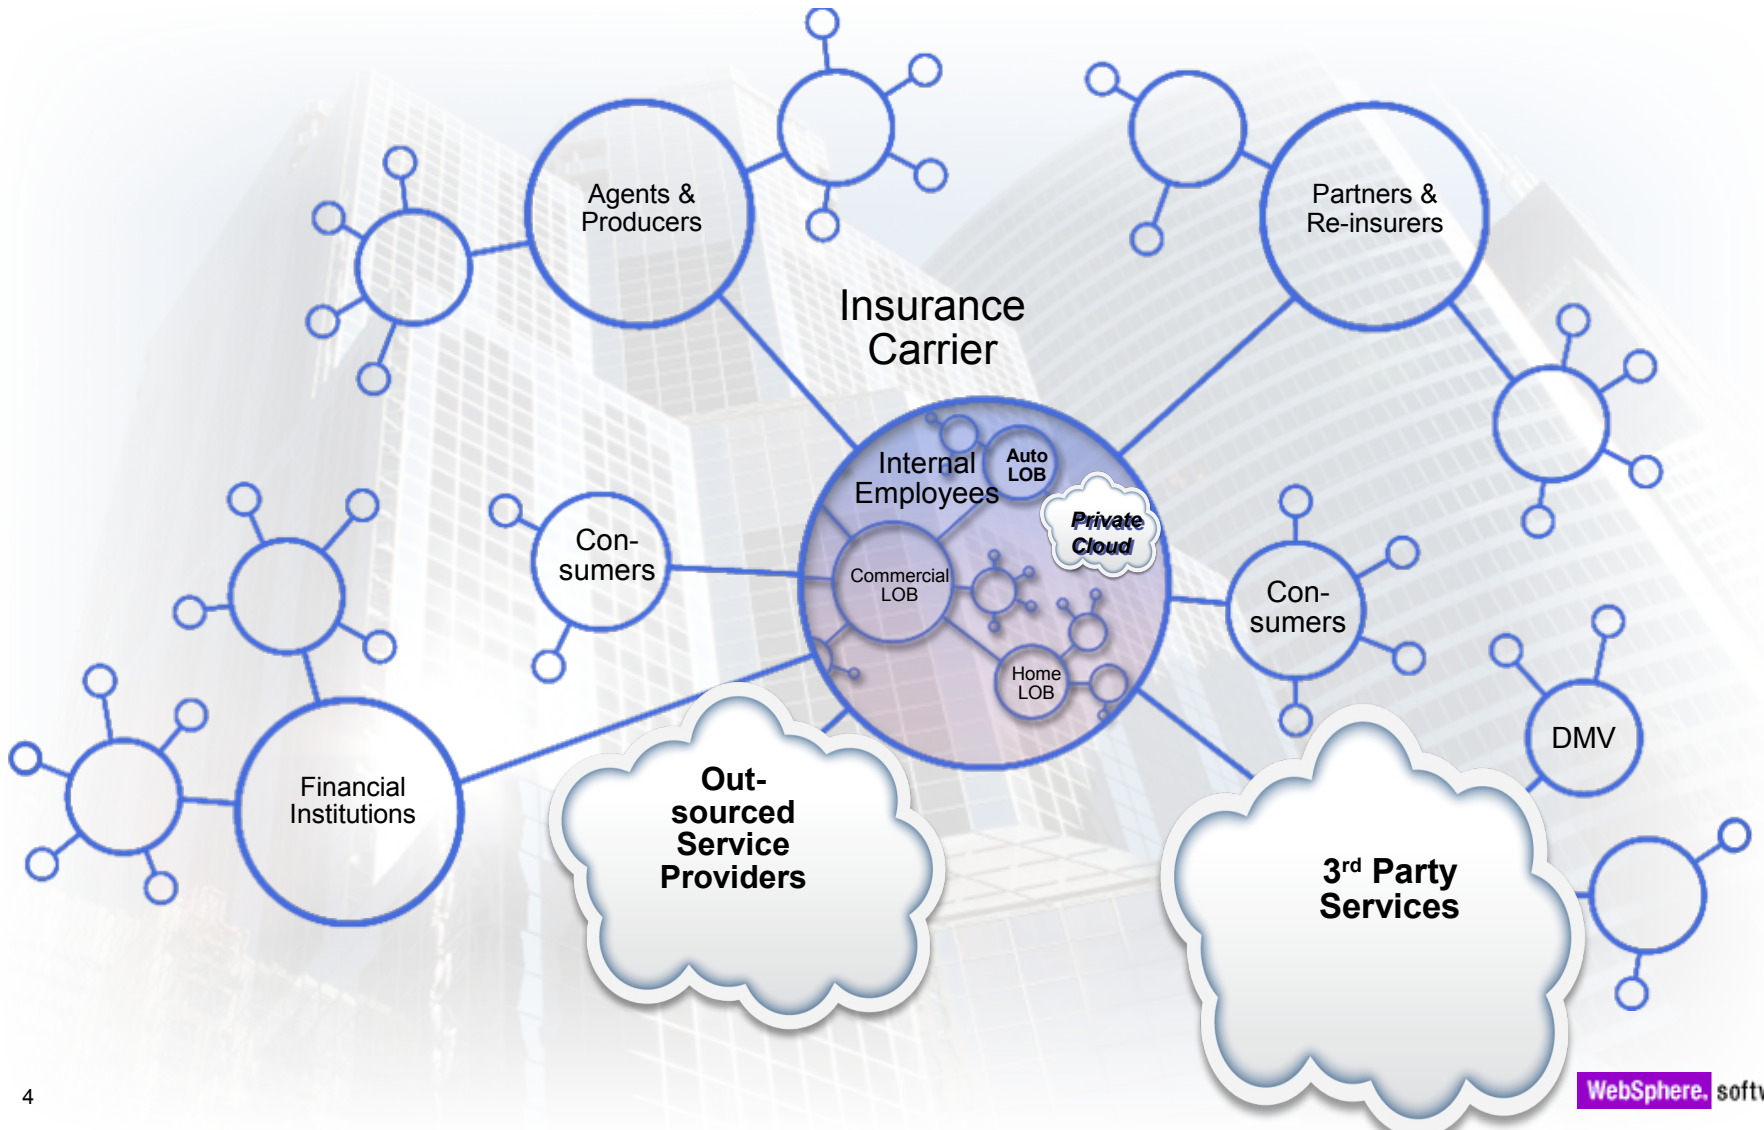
Agents & Producers

Partners & Re-insurers

Insurance Carrier

Internal Employees

Auto LOB

Private Cloud

Commercial LOB

Home LOB

Con-sumers

Con-sumers

DMV

Financial Institutions

Out-sourced Service Providers

3$^{rd}$ Party Services

4

WebSphere. softw